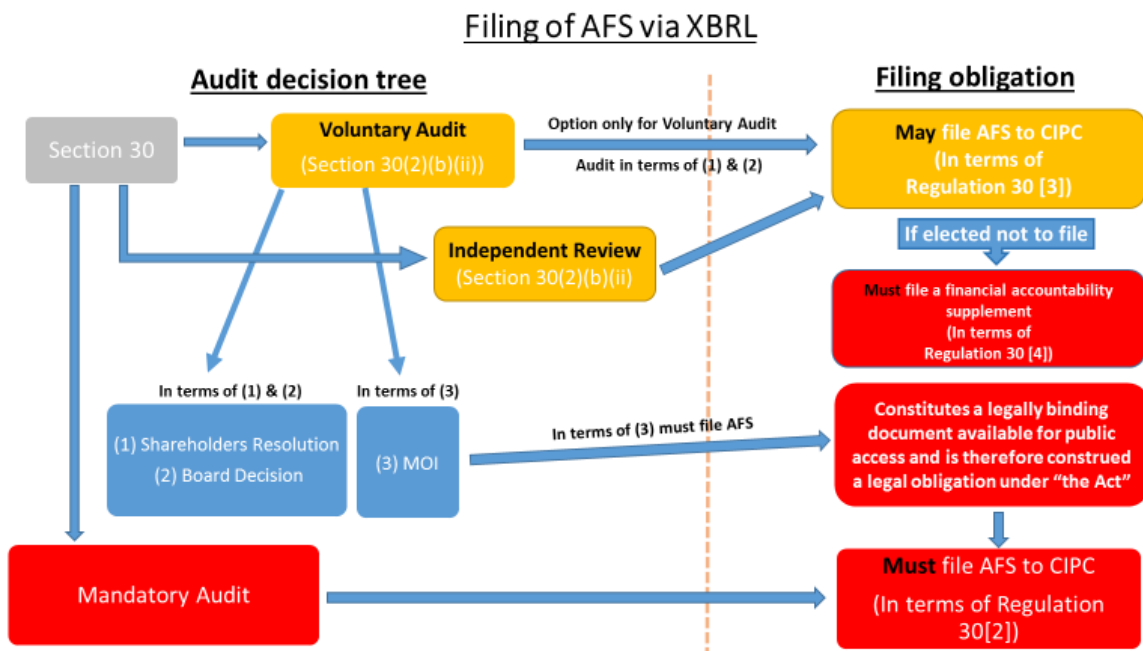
Filing of AFS via XBRL

Audit decision tree

Filing obligation

Section 30

Voluntary Audit
(Section 30(2)(b)(ii))

Option only for Voluntary Audit

Audit in terms of (1) & (2)

May file AFS to CIPC
(In terms of Regulation 30 [3])

Independent Review
(Section 30(2)(b)(ii)

If elected not to file

Must file a financial accountability supplement
(In terms of Regulation 30 [4])

In terms of (1) & (2)

In terms of (3)

(1) Shareholders Resolution
(2) Board Decision

(3) MOI

In terms of (3) must file AFS

Constitutes a legally binding document available for public access and is therefore construed a legal obligation under "the Act"

Mandatory Audit

Must file AFS to CIPC
(In terms of Regulation 30[2])